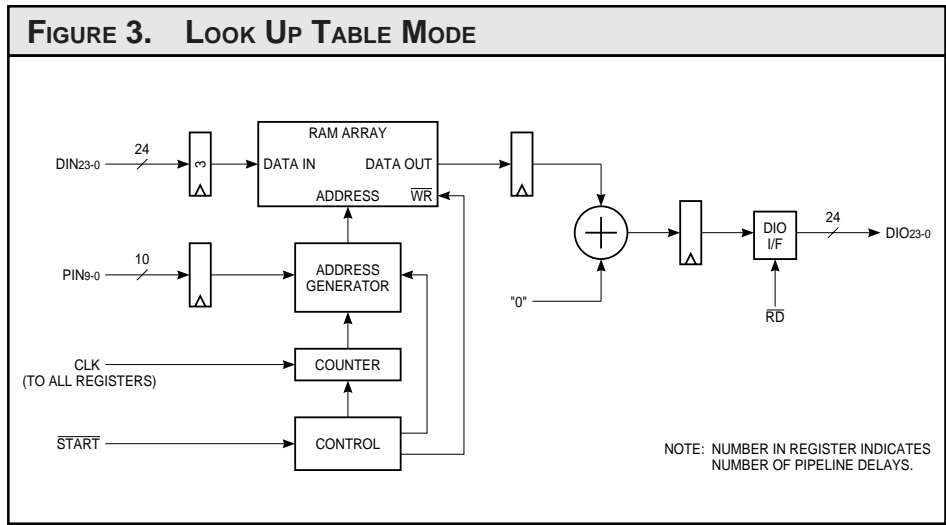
FIGURE 3. LOOK UP TABLE MODE

$DIN_{23-0}$
24
3
RAM ARRAY
DATA IN
DATA OUT
ADDRESS
$\overline{WR}$
$PIN_{9-0}$
10
ADDRESS GENERATOR
CLK (TO ALL REGISTERS)
COUNTER
$\overline{START}$
CONTROL
"0"
DIO I/F
24
$DIO_{23-0}$
$\overline{RD}$

NOTE: NUMBER IN REGISTER INDICATES NUMBER OF PIPELINE DELAYS.